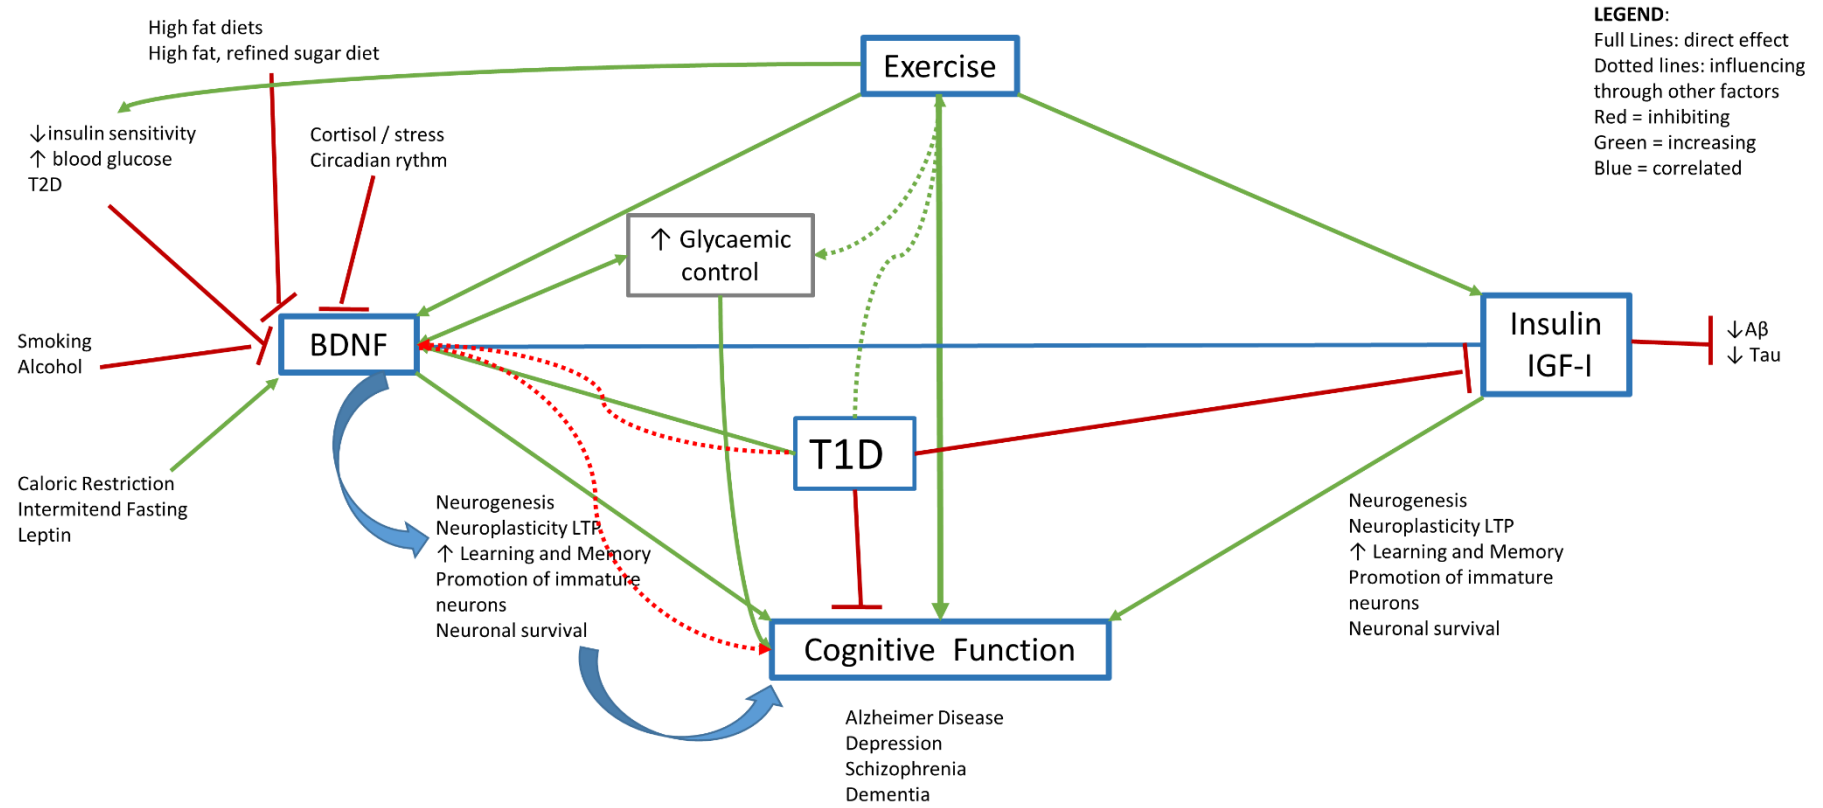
High fat diets
High fat, refined sugar diet

Exercise

LEGEND:
Full Lines: direct effect
Dotted lines: influencing through other factors
Red = inhibiting
Green = increasing
Blue = correlated

↓insulin sensitivity
↑ blood glucose
T2D

Cortisol / stress
Circadian rythm

↑ Glycaemic control

Smoking
Alcohol

BDNF

Insulin
IGF-I

↓Aβ
↓ Tau

T1D

Caloric Restriction
Intermitend Fasting
Leptin

Neurogenesis
Neuroplasticity LTP
↑ Learning and Memory
Promotion of immature neurons
Neuronal survival

Neurogenesis
Neuroplasticity LTP
↑ Learning and Memory
Promotion of immature neurons
Neuronal survival

Cognitive Function

Alzheimer Disease
Depression
Schizophrenia
Dementia